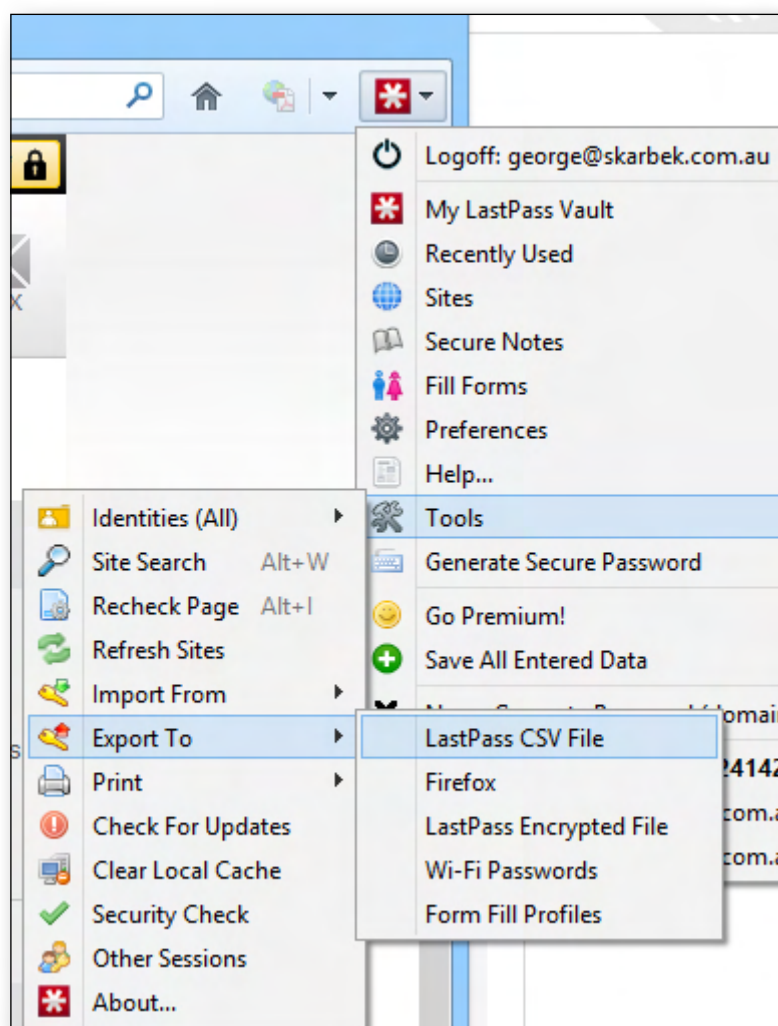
Logoff: george@skarbek.com.au
My LastPass Vault
Recently Used
Sites
Secure Notes
Fill Forms
Preferences
Help...
Tools
Generate Secure Password
Go Premium!
Save All Entered Data
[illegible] /domai
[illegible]2414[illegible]
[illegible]com.a
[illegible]com.a

Identities (All)
Site Search Alt+W
Recheck Page Alt+I
Refresh Sites
Import From
Export To
Print
Check For Updates
Clear Local Cache
Security Check
Other Sessions
About...

LastPass CSV File
Firefox
LastPass Encrypted File
Wi-Fi Passwords
Form Fill Profiles